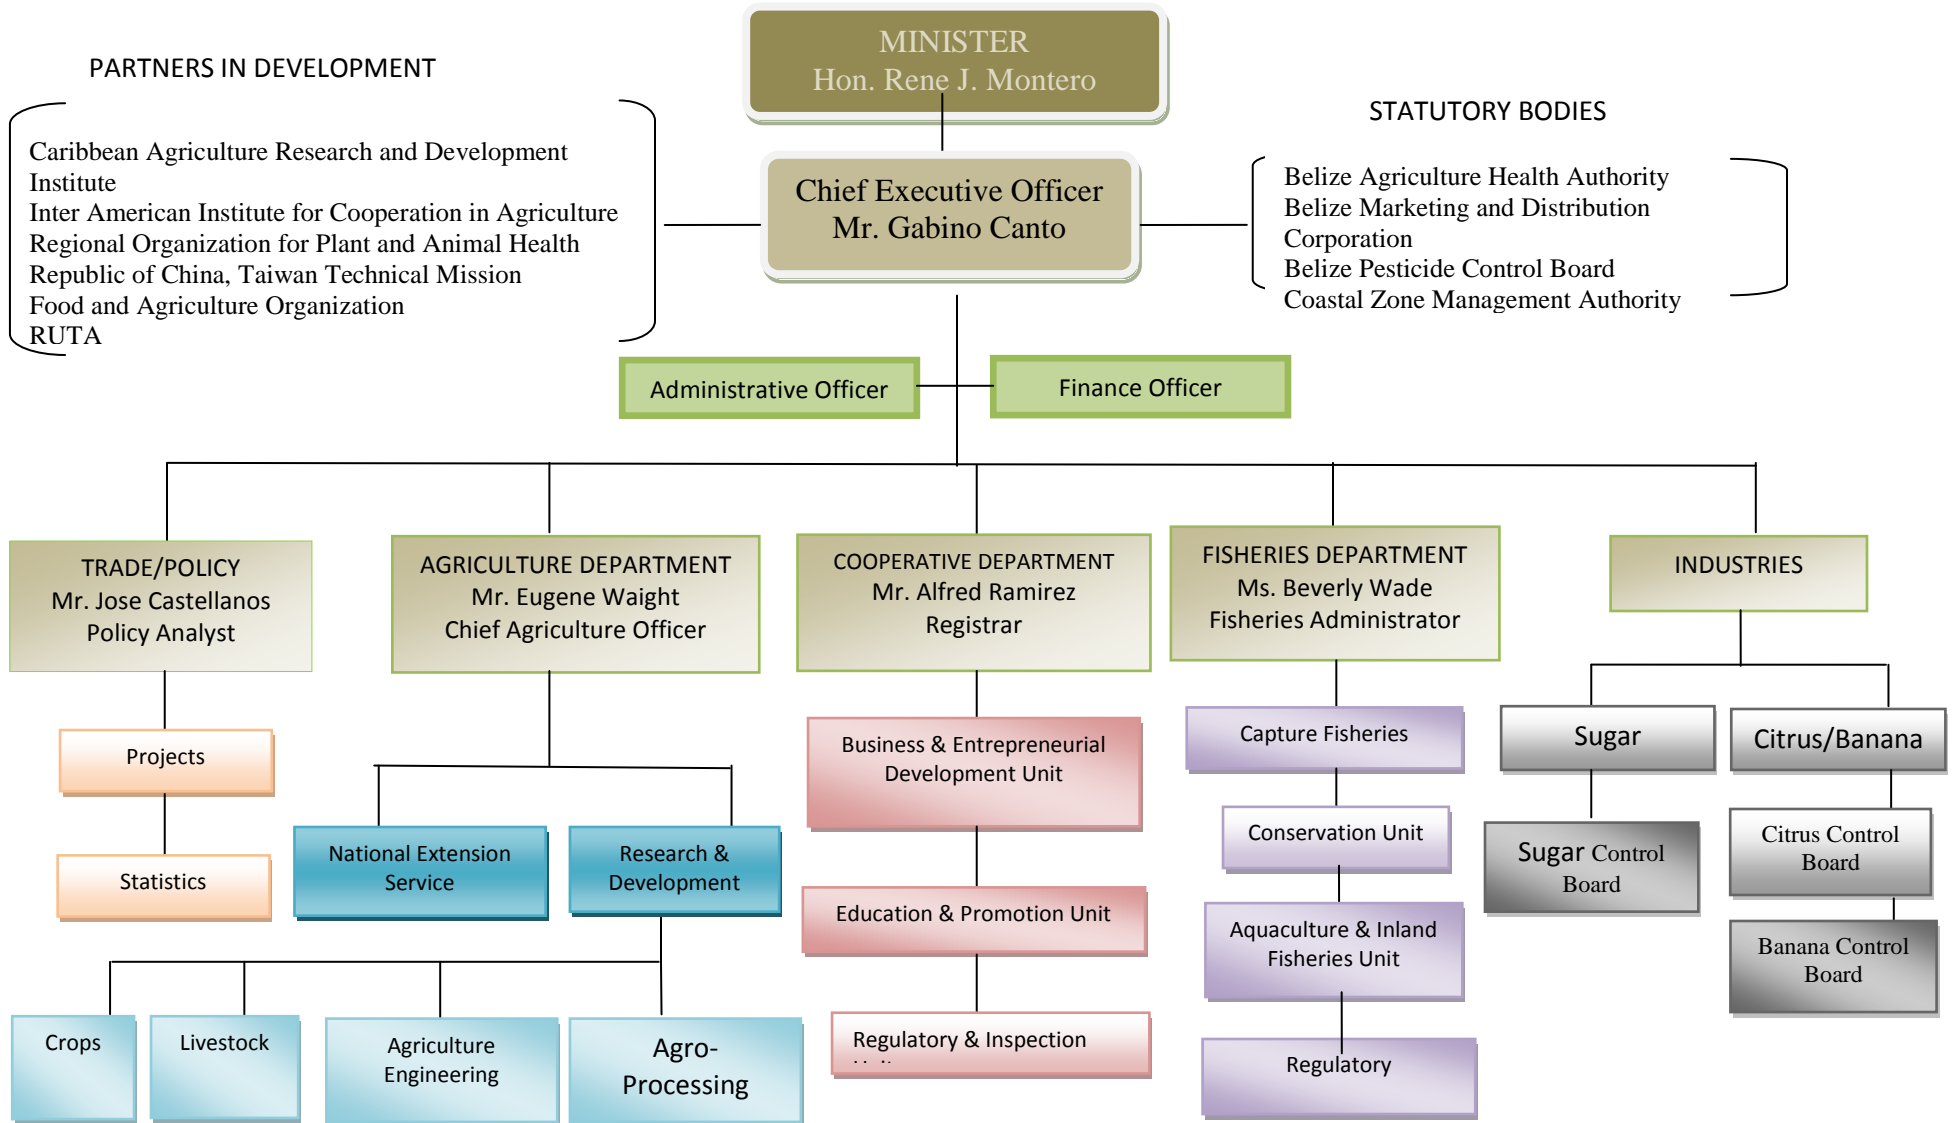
MINISTER
Hon. Rene J. Montero

PARTNERS IN DEVELOPMENT

Caribbean Agriculture Research and Development Institute
Inter American Institute for Cooperation in Agriculture
Regional Organization for Plant and Animal Health
Republic of China, Taiwan Technical Mission
Food and Agriculture Organization
RUTA

Chief Executive Officer
Mr. Gabino Canto

STATUTORY BODIES

Belize Agriculture Health Authority
Belize Marketing and Distribution Corporation
Belize Pesticide Control Board
Coastal Zone Management Authority

Administrative Officer

Finance Officer

TRADE/POLICY
Mr. Jose Castellanos
Policy Analyst

AGRICULTURE DEPARTMENT
Mr. Eugene Waight
Chief Agriculture Officer

COOPERATIVE DEPARTMENT
Mr. Alfred Ramirez
Registrar

FISHERIES DEPARTMENT
Ms. Beverly Wade
Fisheries Administrator

INDUSTRIES

Projects

Statistics

National Extension Service

Research & Development

Crops

Livestock

Agriculture Engineering

Agro-Processing

Business & Entrepreneurial Development Unit

Education & Promotion Unit

Regulatory & Inspection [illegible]

Capture Fisheries

Conservation Unit

Aquaculture & Inland Fisheries Unit

Regulatory

Sugar

Citrus/Banana

Sugar Control Board

Citrus Control Board

Banana Control Board